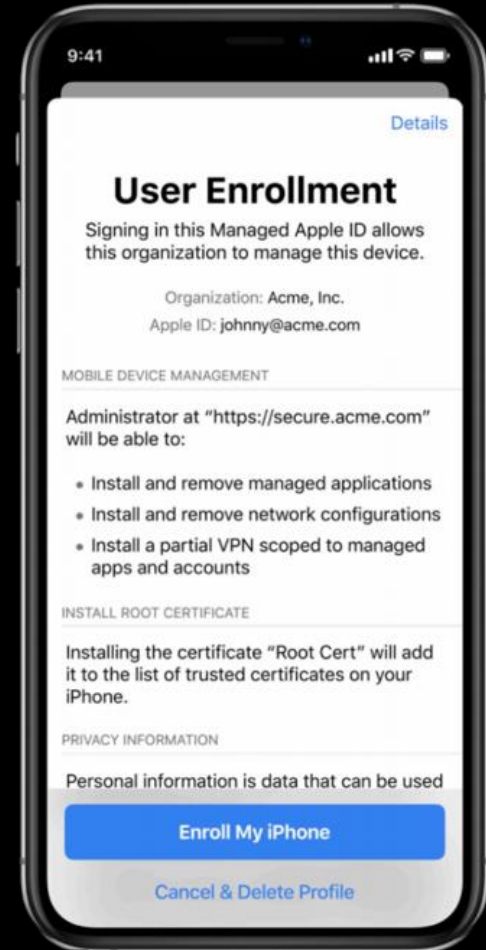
9:41

Details

User Enrollment

Signing in this Managed Apple ID allows this organization to manage this device.

Organization: Acme, Inc.
Apple ID: johnny@acme.com

MOBILE DEVICE MANAGEMENT

Administrator at "https://secure.acme.com" will be able to:

• Install and remove managed applications
• Install and remove network configurations
• Install a partial VPN scoped to managed apps and accounts

INSTALL ROOT CERTIFICATE

Installing the certificate "Root Cert" will add it to the list of trusted certificates on your iPhone.

PRIVACY INFORMATION

Personal information is data that can be used

Enroll My iPhone

Cancel & Delete Profile